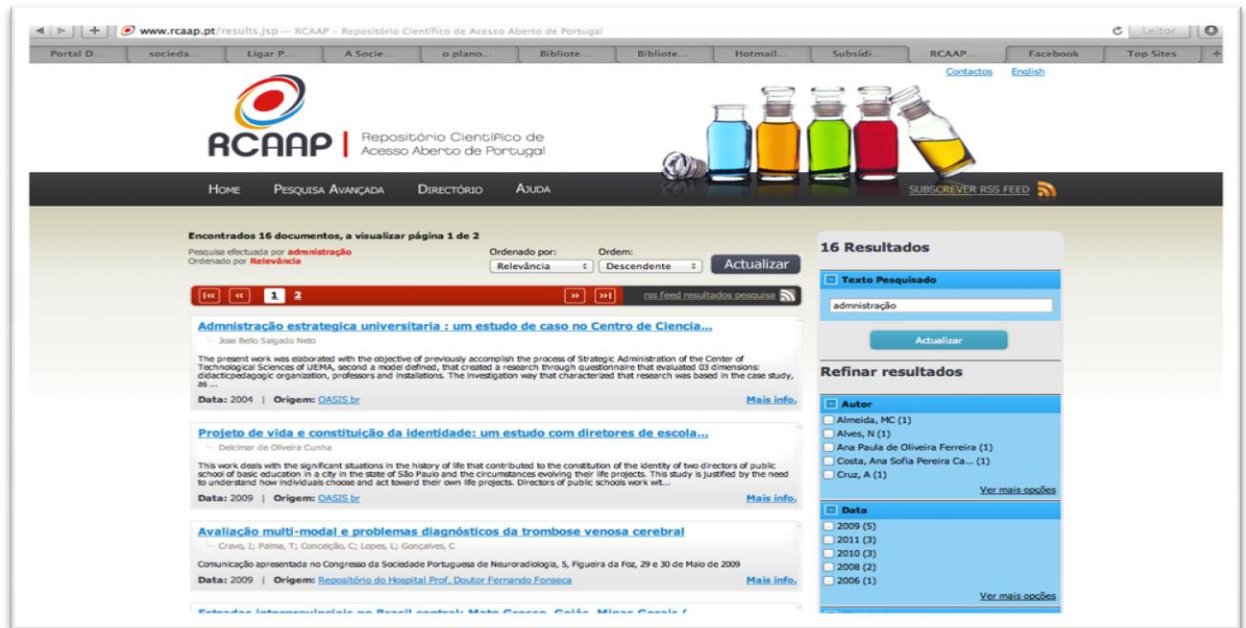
www.rcaap.pt/results.jsp — RCAAP – Repositório Científico de Acesso Aberto de Portugal

Leitor

Portal D... socieda... Ligar P... A Socie... o plano... Bibliote... Bibliote... Hotmail... Subsídi... RCAAP... Facebook Top Sites

Contactos English

RCAAP | Repositório Científico de Acesso Aberto de Portugal

HOME PESQUISA AVANÇADA DIRECTÓRIO AJUDA

SUBSCREVER RSS FEED

Encontrados 16 documentos, a visualizar página 1 de 2
Pesquisa efectuada por admnistração
Ordenado por Relevância

Ordenado por: Relevância
Ordem: Descendente
Actualizar

1 2

rss feed resultados pesquisa

Admnistração estrategica universitaria : um estudo de caso no Centro de Ciencia...
Jose Bello Salgado Neto
The present work was elaborated with the objective of previously accomplish the process of Strategic Administration of the Center of Technological Sciences of UEMA, second a model defined, that created a research through questionnaire that evaluated 03 dimensions: didacticpedagogic organization, professors and installations. The investigation way that characterized that research was based in the case study, as ...
Data: 2004 | Origem: OASIS br
Mais info.

Projeto de vida e constituição da identidade: um estudo com diretores de escola...
Delcimar de Oliveira Cunha
This work deals with the significant situations in the history of life that contributed to the constitution of the identity of two directors of public school of basic education in a city in the state of São Paulo and the circumstances evolving their life projects. This study is justified by the need to understand how individuals choose and act toward their own life projects. Directors of public schools work wit...
Data: 2009 | Origem: OASIS br
Mais info.

Avaliação multi-modal e problemas diagnósticos da trombose venosa cerebral
Cravo, I; Palma, T; Conceição, C; Lopes, L; Gonçalves, C
Comunicação apresentada no Congresso da Sociedade Portuguesa de Neuroradiologia, 5, Figueira da Foz, 29 e 30 de Maio de 2009
Data: 2009 | Origem: Repositório do Hospital Prof. Doutor Fernando Fonseca
Mais info.

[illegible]

16 Resultados

Texto Pesquisado
admnistração
Actualizar

Refinar resultados

Autor
Almeida, MC (1)
Alves, N (1)
Ana Paula de Oliveira Ferreira (1)
Costa, Ana Sofia Pereira Ca... (1)
Cruz, A (1)
Ver mais opções

Data
2009 (5)
2011 (3)
2010 (3)
2008 (2)
2006 (1)
Ver mais opções